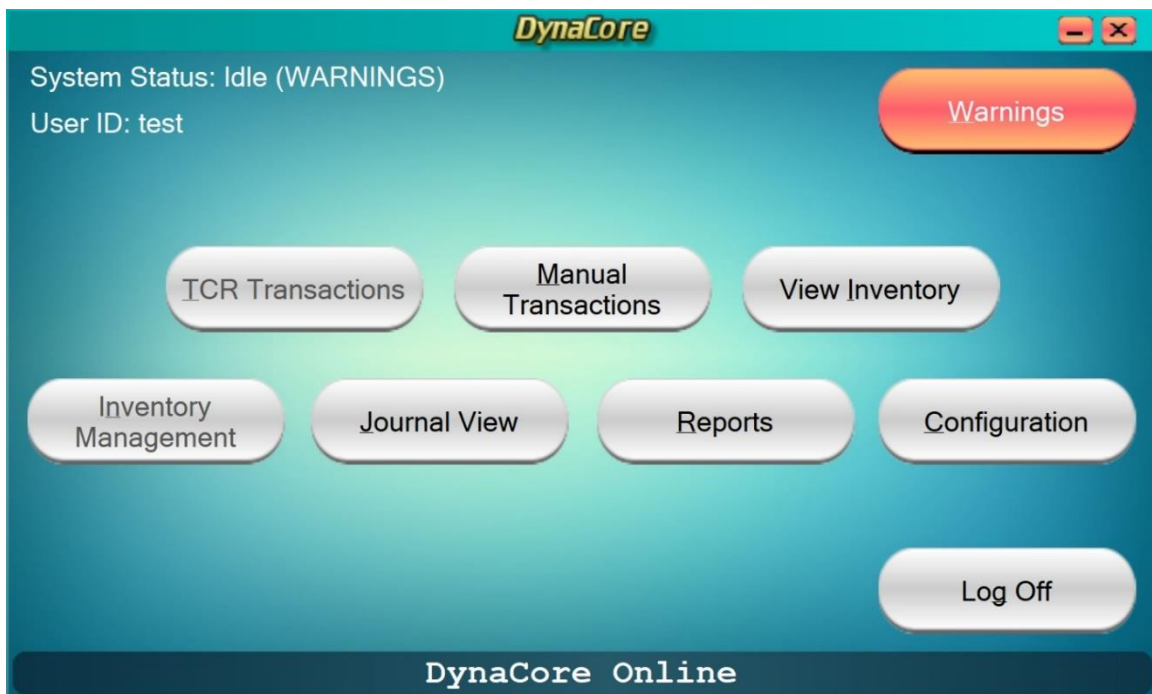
DynaCore

System Status: Idle (WARNINGS)

User ID: test

Warnings

TCR Transactions

Manual Transactions

View Inventory

Inventory Management

Journal View

Reports

Configuration

Log Off

DynaCore Online